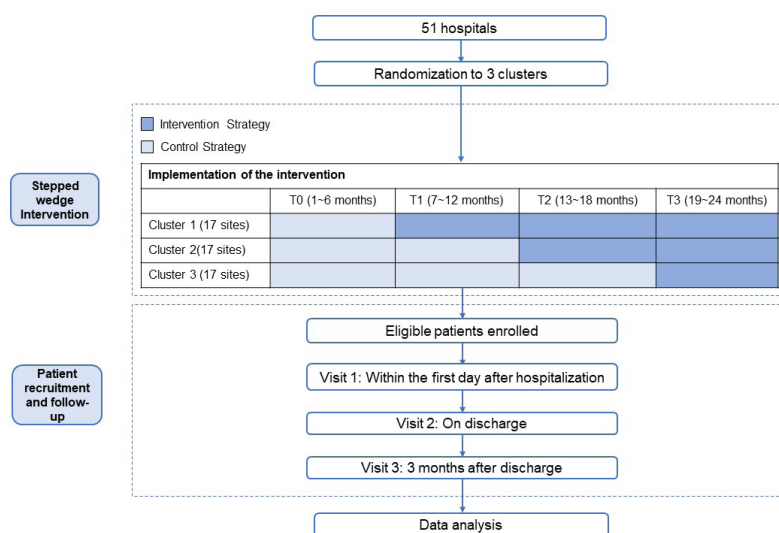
51 hospitals

Randomization to 3 clusters

Intervention Strategy

Control Strategy

Stepped wedge Intervention

| Implementation of the intervention | | | | |
|---|---|---|---|---|
| | T0 (1~6 months) | T1 (7~12 months) | T2 (13~18 months) | T3 (19~24 months) |
| Cluster 1 (17 sites) | | | | |
| Cluster 2(17 sites) | | | | |
| Cluster 3 (17 sites) | | | | |

Patient recruitment and follow-up

Eligible patients enrolled

Visit 1: Within the first day after hospitalization

Visit 2: On discharge

Visit 3: 3 months after discharge

Data analysis